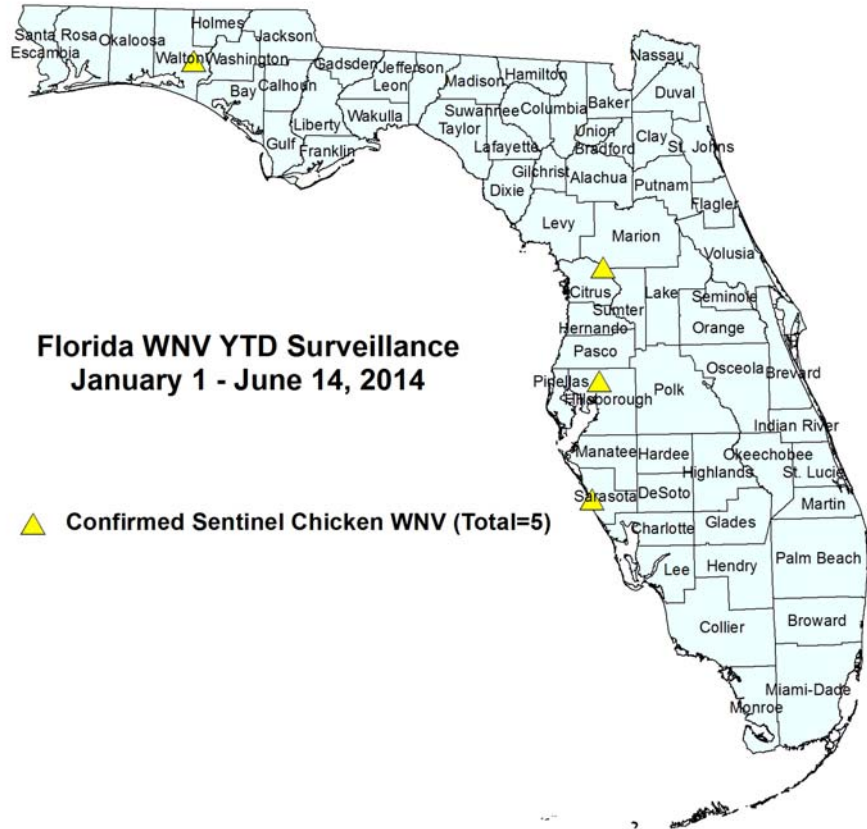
Florida WNV YTD Surveillance
January 1 - June 14, 2014

Confirmed Sentinel Chicken WNV (Total=5)

Santa Rosa
Escambia
Okaloosa
Holmes
Jackson
Walton
Washington
Bay
Calhoun
Gadsden
Jefferson
Leon
Liberty
Gulf
Franklin
Wakulla
Madison
Hamilton
Suwannee
Taylor
Columbia
Baker
Nassau
Duval
Union
Bradford
Clay
St. Johns
Lafayette
Gilchrist
Alachua
Putnam
Flagler
Dixie
Levy
Marion
Volusia
Citrus
Sumter
Lake
Seminole
Hernando
Orange
Pasco
Pinellas
Hillsborough
Polk
Osceola
Brevard
Indian River
Manatee
Hardee
Okeechobee
Highlands
St. Lucie
Sarasota
DeSoto
Martin
Charlotte
Glades
Palm Beach
Lee
Hendry
Broward
Collier
Miami-Dade
Monroe